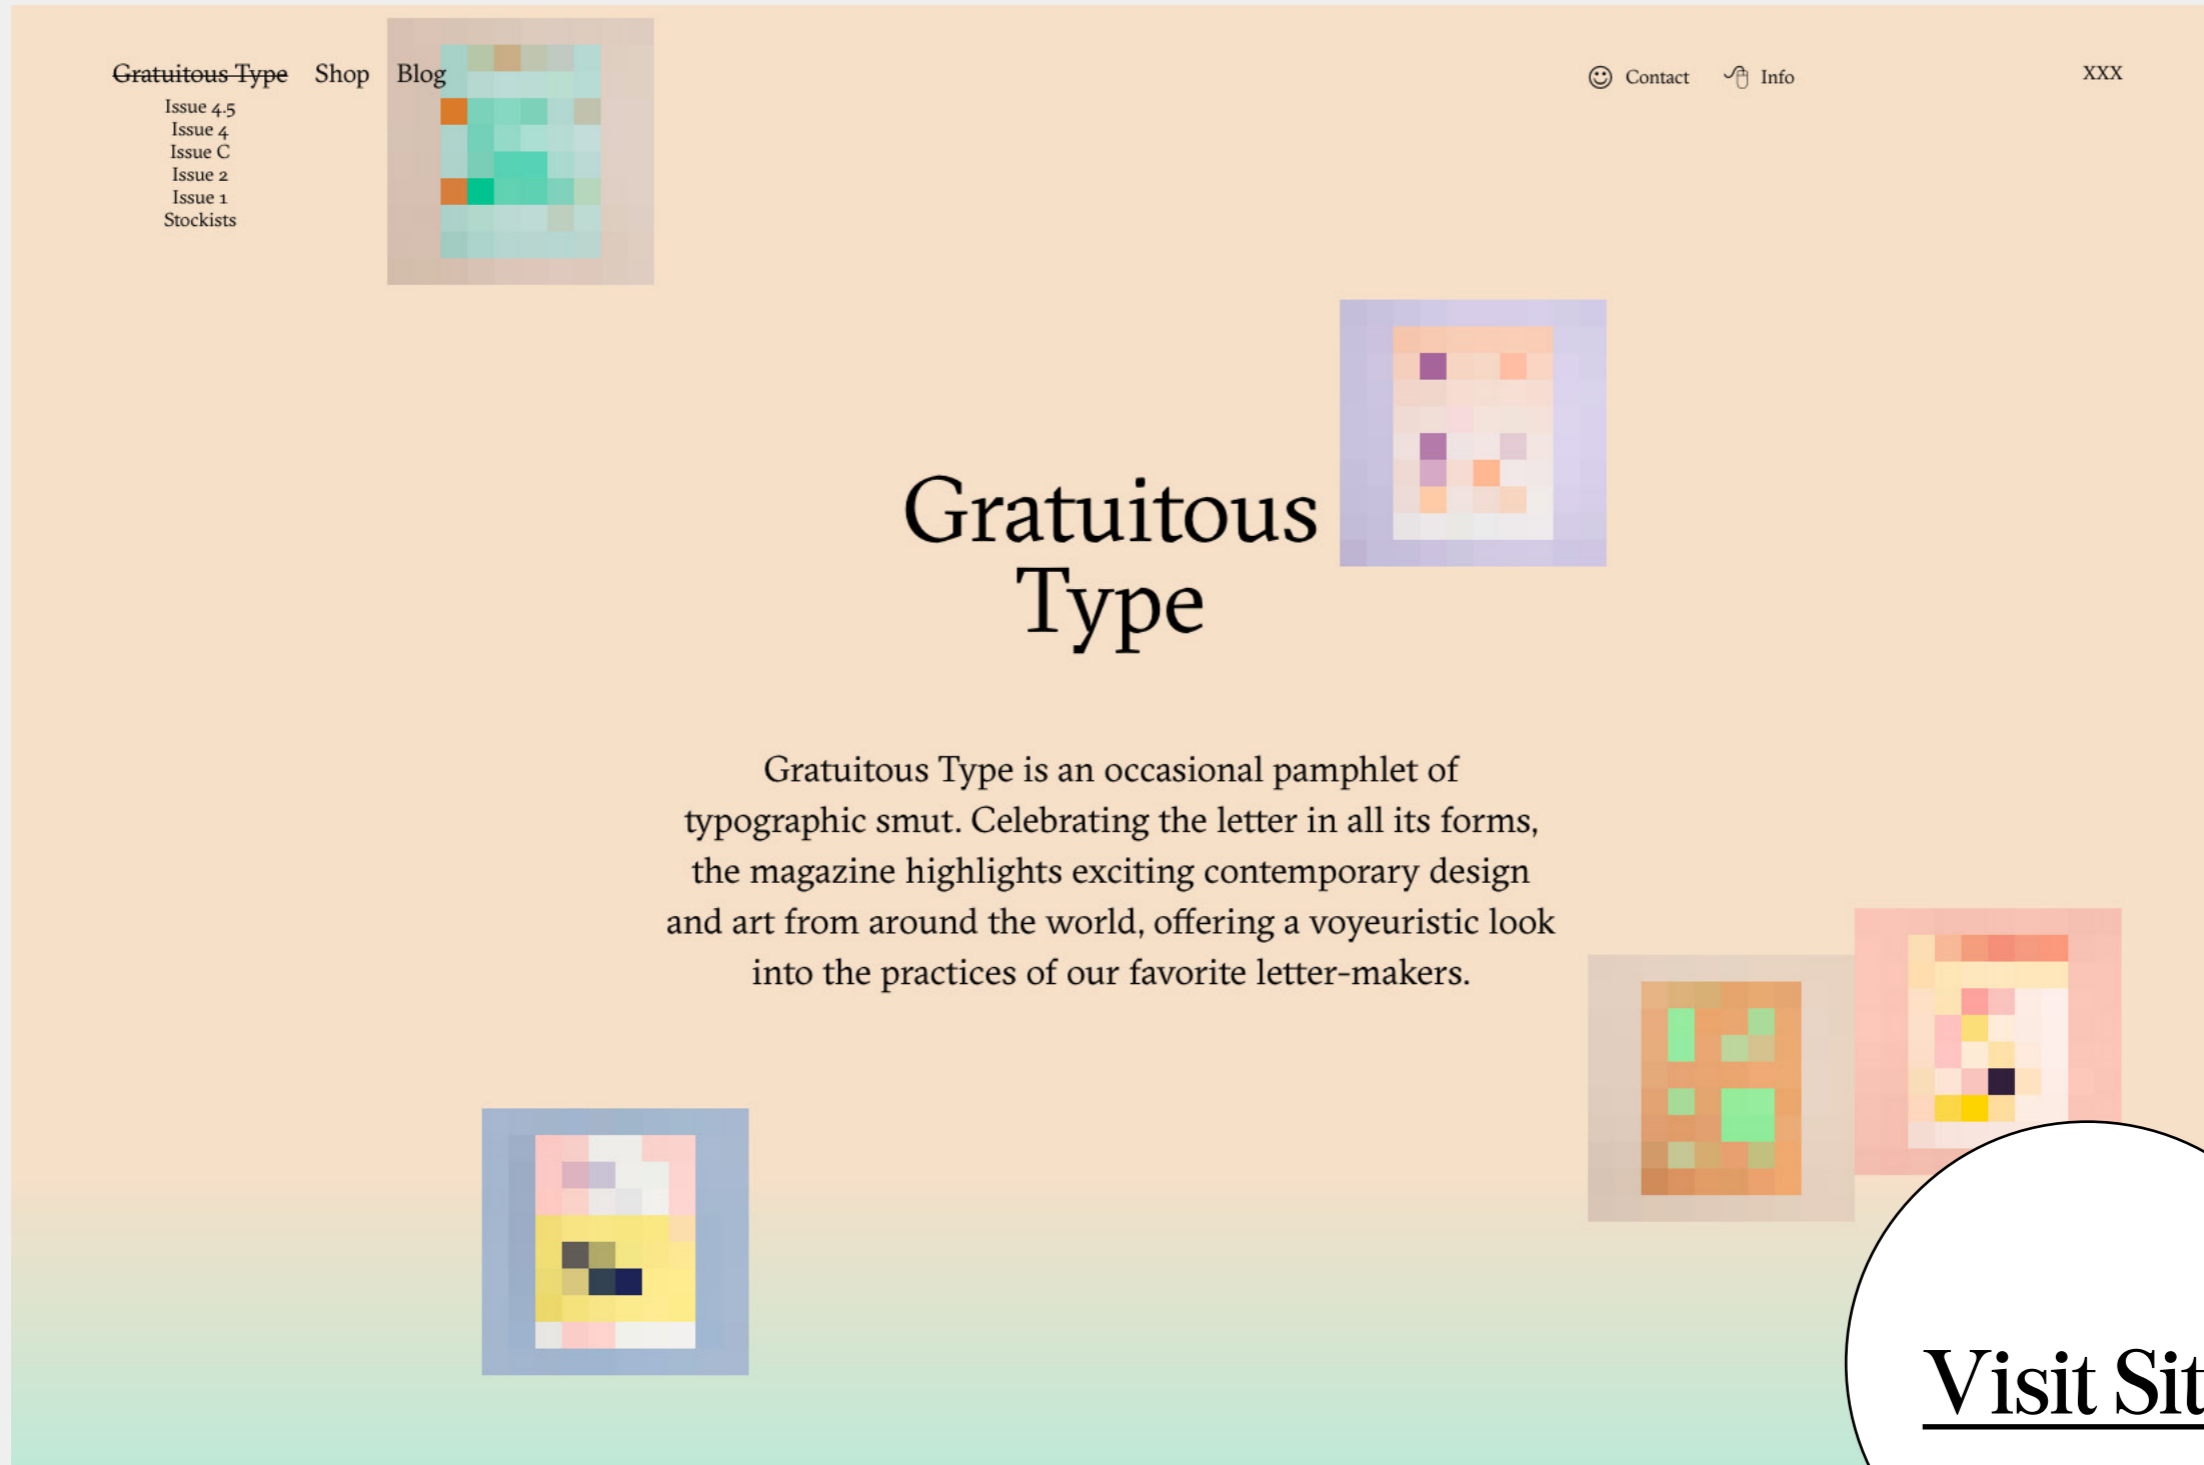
Gratuitous Type Shop Blog
Issue 4.5
Issue 4
Issue C
Issue 2
Issue 1
Stockists

Contact Info

XXX

Gratuitous Type

Gratuitous Type is an occasional pamphlet of typographic smut. Celebrating the letter in all its forms, the magazine highlights exciting contemporary design and art from around the world, offering a voyeuristic look into the practices of our favorite letter-makers.

Visit Sit